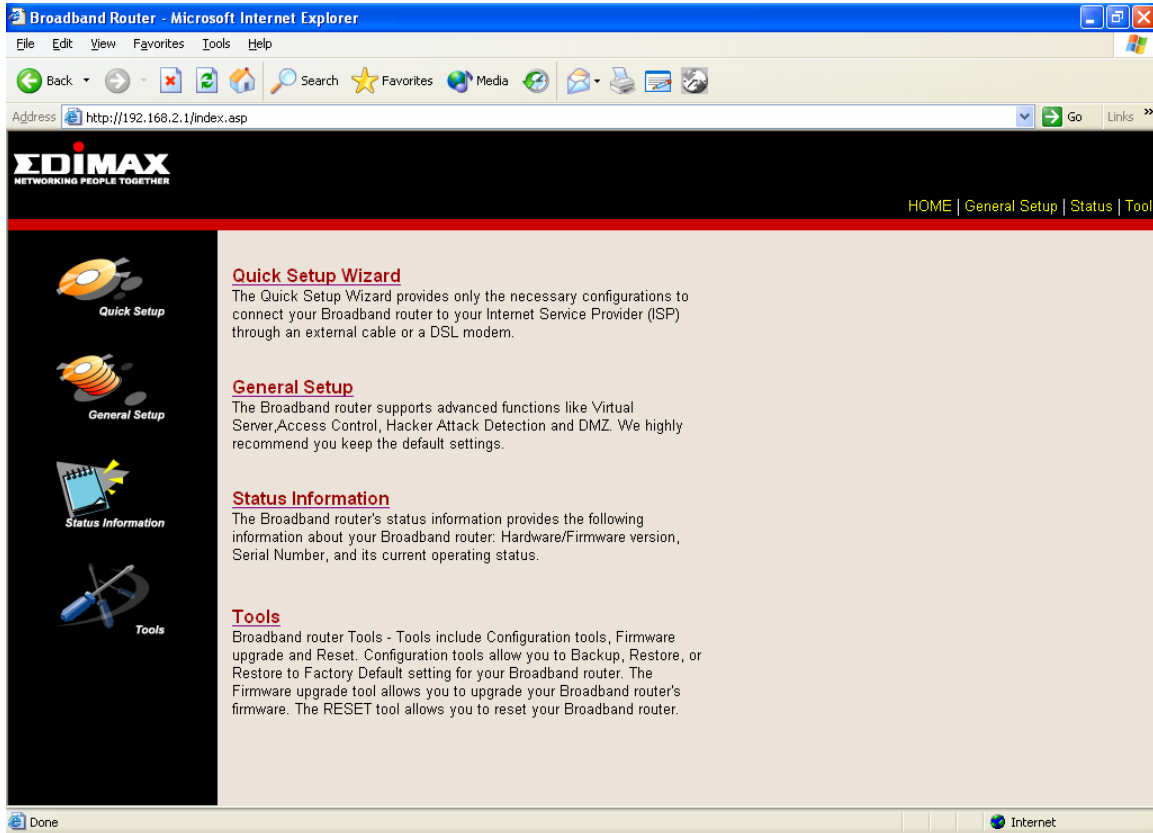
Broadband Router - Microsoft Internet Explorer

File Edit View Favorites Tools Help

Back Search Favorites Media

Address http://192.168.2.1/index.asp Go Links »

EDIMAX
NETWORKING PEOPLE TOGETHER

HOME | General Setup | Status | Tool

Quick Setup

General Setup

Status Information

Tools

Quick Setup Wizard
The Quick Setup Wizard provides only the necessary configurations to connect your Broadband router to your Internet Service Provider (ISP) through an external cable or a DSL modem.

General Setup
The Broadband router supports advanced functions like Virtual Server,Access Control, Hacker Attack Detection and DMZ. We highly recommend you keep the default settings.

Status Information
The Broadband router's status information provides the following information about your Broadband router: Hardware/Firmware version, Serial Number, and its current operating status.

Tools
Broadband router Tools - Tools include Configuration tools, Firmware upgrade and Reset. Configuration tools allow you to Backup, Restore, or Restore to Factory Default setting for your Broadband router. The Firmware upgrade tool allows you to upgrade your Broadband router's firmware. The RESET tool allows you to reset your Broadband router.

Done

Internet